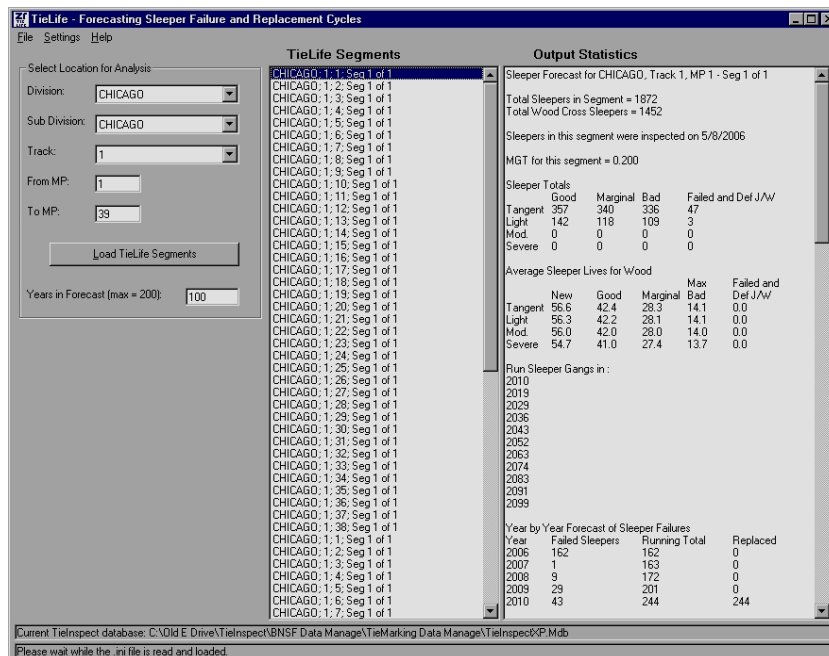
TieLife - Forecasting Sleeper Failure and Replacement Cycles

File Settings Help

Select Location for Analysis

Division: CHICAGO

Sub Division: CHICAGO

Track: 1

From MP: 1

To MP: 39

Load TieLife Segments

Years in Forecast (max = 200): 100

TieLife Segments

CHICAGO; 1; 1; Seg 1 of 1
CHICAGO; 1; 2; Seg 1 of 1
CHICAGO; 1; 3; Seg 1 of 1
CHICAGO; 1; 4; Seg 1 of 1
CHICAGO; 1; 5; Seg 1 of 1
CHICAGO; 1; 6; Seg 1 of 1
CHICAGO; 1; 7; Seg 1 of 1
CHICAGO; 1; 8; Seg 1 of 1
CHICAGO; 1; 9; Seg 1 of 1
CHICAGO; 1; 10; Seg 1 of 1
CHICAGO; 1; 11; Seg 1 of 1
CHICAGO; 1; 12; Seg 1 of 1
CHICAGO; 1; 13; Seg 1 of 1
CHICAGO; 1; 14; Seg 1 of 1
CHICAGO; 1; 15; Seg 1 of 1
CHICAGO; 1; 16; Seg 1 of 1
CHICAGO; 1; 17; Seg 1 of 1
CHICAGO; 1; 18; Seg 1 of 1
CHICAGO; 1; 19; Seg 1 of 1
CHICAGO; 1; 20; Seg 1 of 1
CHICAGO; 1; 21; Seg 1 of 1
CHICAGO; 1; 22; Seg 1 of 1
CHICAGO; 1; 23; Seg 1 of 1
CHICAGO; 1; 24; Seg 1 of 1
CHICAGO; 1; 25; Seg 1 of 1
CHICAGO; 1; 26; Seg 1 of 1
CHICAGO; 1; 27; Seg 1 of 1
CHICAGO; 1; 28; Seg 1 of 1
CHICAGO; 1; 29; Seg 1 of 1
CHICAGO; 1; 30; Seg 1 of 1
CHICAGO; 1; 31; Seg 1 of 1
CHICAGO; 1; 32; Seg 1 of 1
CHICAGO; 1; 33; Seg 1 of 1
CHICAGO; 1; 34; Seg 1 of 1
CHICAGO; 1; 35; Seg 1 of 1
CHICAGO; 1; 36; Seg 1 of 1
CHICAGO; 1; 37; Seg 1 of 1
CHICAGO; 1; 38; Seg 1 of 1
CHICAGO; 1; 1; Seg 1 of 1
CHICAGO; 1; 2; Seg 1 of 1
CHICAGO; 1; 3; Seg 1 of 1
CHICAGO; 1; 4; Seg 1 of 1
CHICAGO; 1; 5; Seg 1 of 1
CHICAGO; 1; 6; Seg 1 of 1
CHICAGO; 1; 7; Seg 1 of 1

Output Statistics

Sleeper Forecast for CHICAGO, Track 1, MP 1 - Seg 1 of 1

Total Sleepers in Segment = 1872
Total Wood Cross Sleepers = 1452

Sleepers in this segment were inspected on 5/8/2006

MGT for this segment = 0.200

Sleeper Totals

| | Good | Marginal | Bad | Failed and Def J/W |
|---|---|---|---|---|
| Tangent | 357 | 340 | 336 | 47 |
| Light | 142 | 118 | 109 | 3 |
| Mod. | 0 | 0 | 0 | 0 |
| Severe | 0 | 0 | 0 | 0 |

Average Sleeper Lives for Wood

| | New | Good | Marginal | Max Bad | Failed and Def J/W |
|---|---|---|---|---|---|
| Tangent | 56.6 | 42.4 | 28.3 | 14.1 | 0.0 |
| Light | 56.3 | 42.2 | 28.1 | 14.1 | 0.0 |
| Mod. | 56.0 | 42.0 | 28.0 | 14.0 | 0.0 |
| Severe | 54.7 | 41.0 | 27.4 | 13.7 | 0.0 |

Run Sleeper Gangs in :
2010
2019
2029
2036
2043
2052
2063
2074
2083
2091
2099

Year by Year Forecast of Sleeper Failures

| Year | Failed Sleepers | Running Total | Replaced |
|---|---|---|---|
| 2006 | 162 | 162 | 0 |
| 2007 | 1 | 163 | 0 |
| 2008 | 9 | 172 | 0 |
| 2009 | 29 | 201 | 0 |
| 2010 | 43 | 244 | 244 |

Current TieInspect database: C:\Old E Drive\TieInspect\BNSF Data Manage\TieMarking Data Manage\TieInspectXP.Mdb

Please wait while the .ini file is read and loaded.